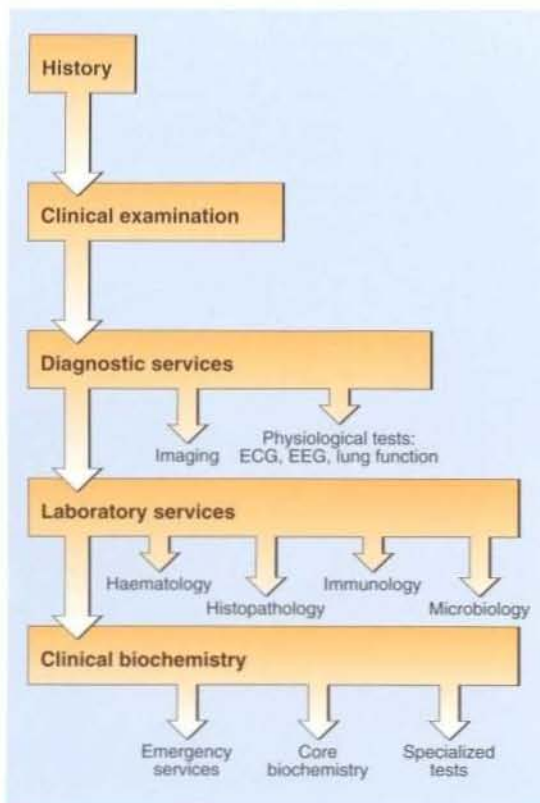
History

Clinical examination

Diagnostic services

Imaging

Physiological tests: ECG, EEG, lung function

Laboratory services

Haematology

Histopathology

Immunology

Microbiology

Clinical biochemistry

Emergency services

Core biochemistry

Specialized tests